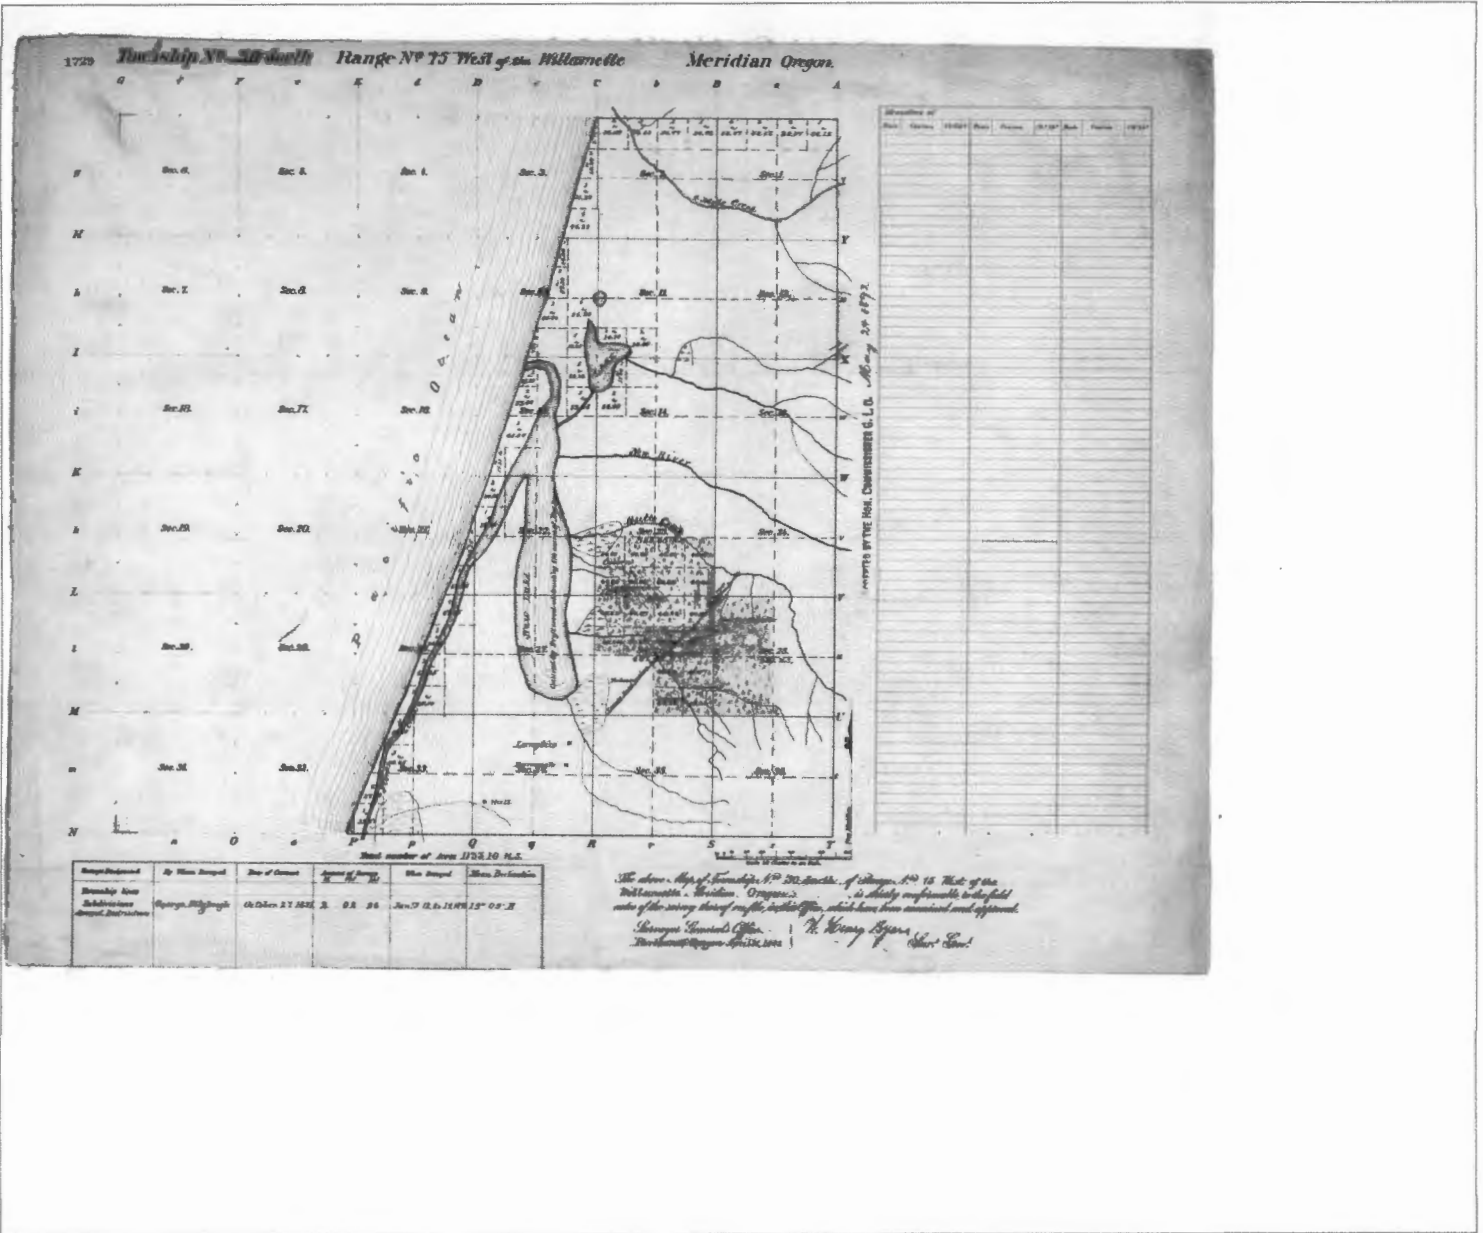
1729 Township No. 20 South Range No. 15 West of the Willamette Meridian Oregon.

G g F f E e D d C c B b A

Sec. 6. Sec. 5. Sec. 4. Sec. 3. Sec. 2. Sec. 1.

H Y

h Sec. 7. Sec. 8. Sec. 9. Sec. 10. Sec. 11. Sec. 12.

I X

i Sec. 18. Sec. 17. Sec. 16. Sec. 15. Sec. 14. Sec. 13.

Pacific Ocean

Siltcoos River

K W

k Sec. 19. Sec. 20. Sec. 21. Sec. 22. Sec. 23. Sec. 24.

L V

l Sec. 30. Sec. 29. Sec. 28. Sec. 27. Sec. 26. Sec. 25.

M U

m Sec. 31. Sec. 32. Sec. 33. Sec. 34. Sec. 35. Sec. 36.

N n O o P p Q q R r S s T

Total number of Acres 1133.10 A.S.

APPROVED BY THE HON. COMMISSIONER G. L. O. May 31 1892

Meanders of

| Surveys Designated | By Whom Surveyed | Date of Contract | Amount of Surveys M. Ch. Lk. | When Surveyed | Mean Declination |
|---|---|---|---|---|---|
| Township lines Subdivisions Annual Instructions | George Hillyard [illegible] | October 27 1891 | 3. 02 36 | Jan 13 to 14 1892 | 19° 05' E |

The above Map of Township No 20 South of Range No 15 West of the Willamette Meridian Oregon is strictly conformable to the field notes of the survey thereof on file in this office, which have been examined and approved.

Surveyor General's Office. Portland Oregon April 14 1892

W. Henry Byars Surv. Genl.